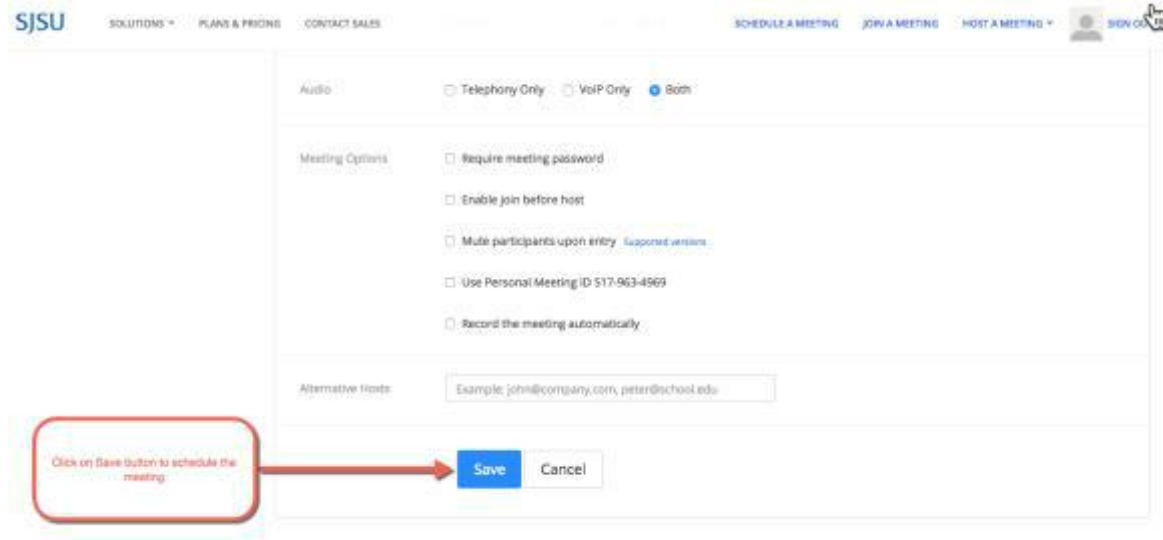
SJSU SOLUTIONS PLANS & PRICING CONTACT SALES SCHEDULE A MEETING JOIN A MEETING HOST A MEETING SIGN O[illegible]

Audio Telephony Only VoIP Only Both

Meeting Options Require meeting password

Enable join before host

Mute participants upon entry Supported versions

Use Personal Meeting ID 517-963-4969

Record the meeting automatically

Alternative Hosts Example: john@company.com, peter@school.edu

Click on Save button to schedule the meeting

Save Cancel